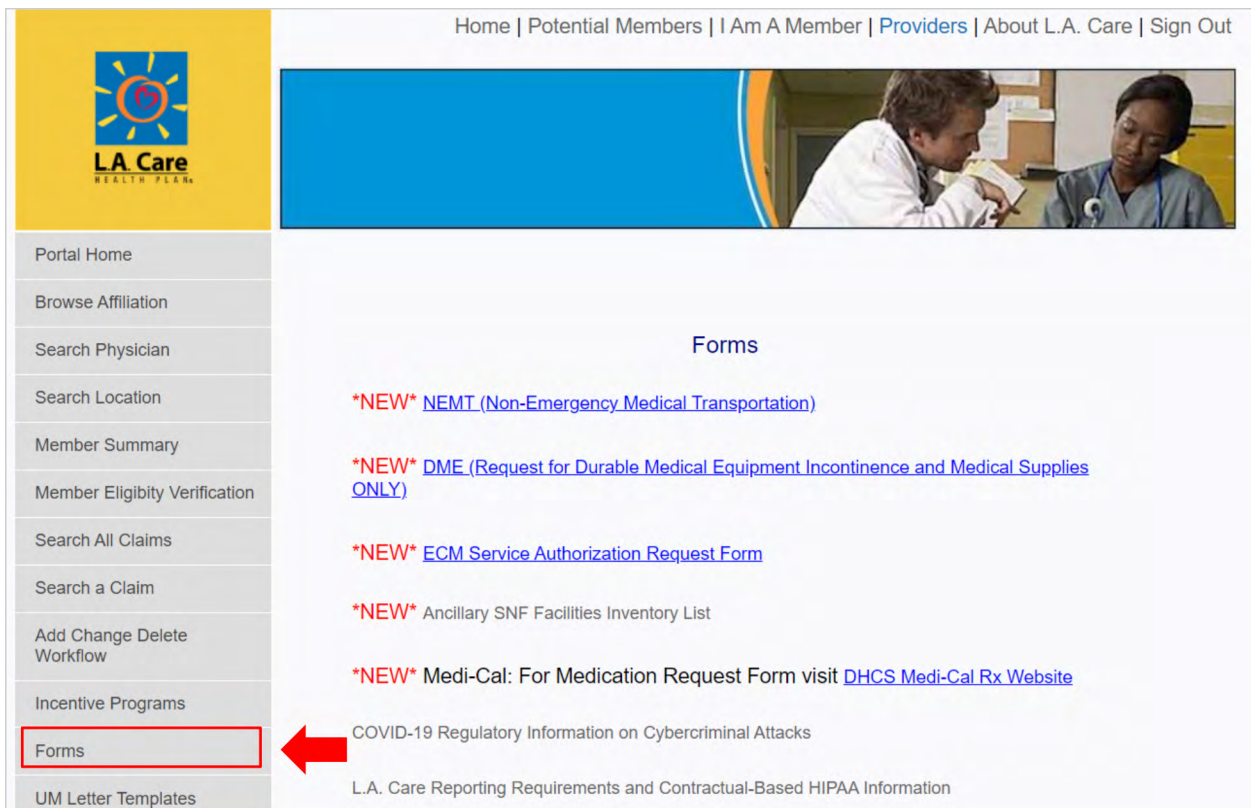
Home | Potential Members | I Am A Member | Providers | About L.A. Care | Sign Out

L.A. Care
HEALTH PLAN

Portal Home

Browse Affiliation

Search Physician

Search Location

Member Summary

Member Eligibity Verification

Search All Claims

Search a Claim

Add Change Delete Workflow

Incentive Programs

Forms

UM Letter Templates

Forms

*NEW* NEMT (Non-Emergency Medical Transportation)

*NEW* DME (Request for Durable Medical Equipment Incontinence and Medical Supplies ONLY)

*NEW* ECM Service Authorization Request Form

*NEW* Ancillary SNF Facilities Inventory List

*NEW* Medi-Cal: For Medication Request Form visit DHCS Medi-Cal Rx Website

COVID-19 Regulatory Information on Cybercriminal Attacks

L.A. Care Reporting Requirements and Contractual-Based HIPAA Information